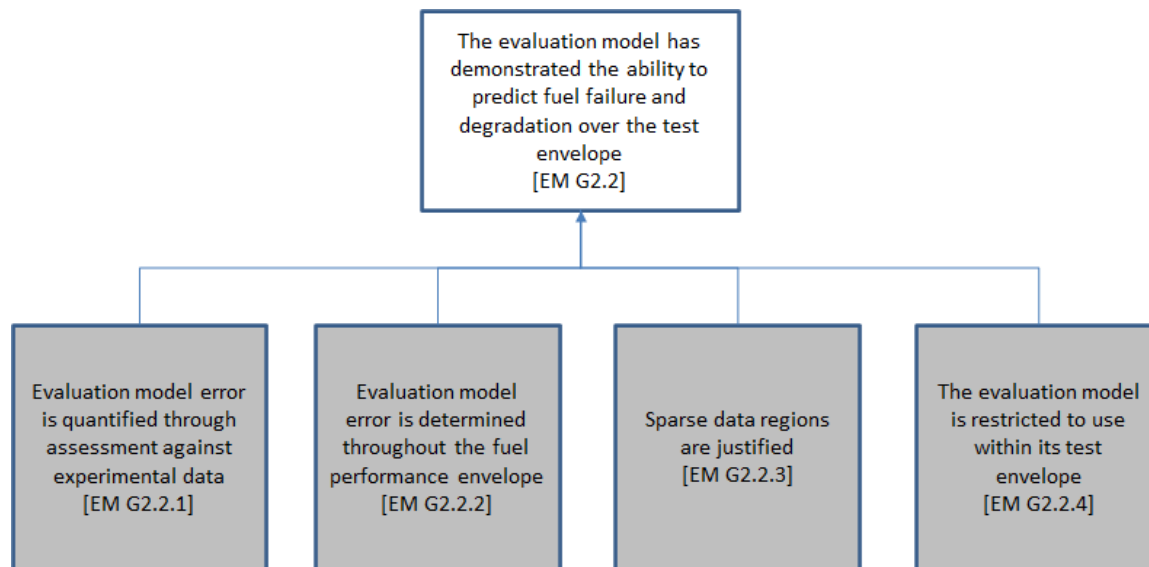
The evaluation model has demonstrated the ability to predict fuel failure and degradation over the test envelope
[EM G2.2]

Evaluation model error is quantified through assessment against experimental data
[EM G2.2.1]

Evaluation model error is determined throughout the fuel performance envelope
[EM G2.2.2]

Sparse data regions are justified
[EM G2.2.3]

The evaluation model is restricted to use within its test envelope
[EM G2.2.4]